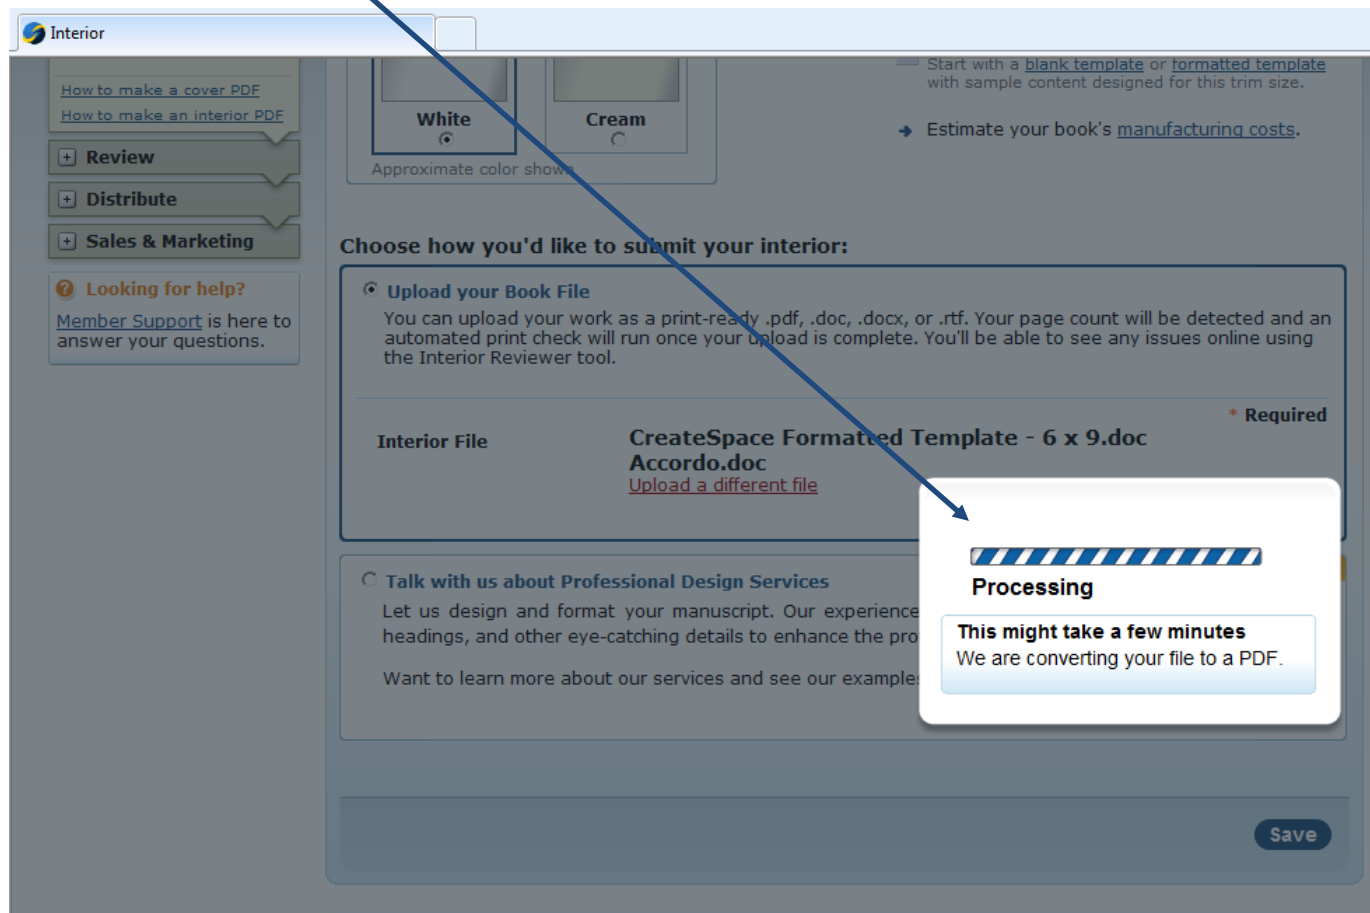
Interior

How to make a cover PDF
How to make an interior PDF

Review

Distribute

Sales & Marketing

Looking for help?
Member Support is here to answer your questions.

White

Cream

Approximate color show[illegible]

Start with a blank template or formatted template with sample content designed for this trim size.

Estimate your book's manufacturing costs.

Choose how you'd like to submit your interior:

Upload your Book File
You can upload your work as a print-ready .pdf, .doc, .docx, or .rtf. Your page count will be detected and an automated print check will run once your upload is complete. You'll be able to see any issues online using the Interior Reviewer tool.

* Required

Interior File

CreateSpace Formatted Template - 6 x 9.doc
Accordo.doc
Upload a different file

Talk with us about Professional Design Services
Let us design and format your manuscript. Our experience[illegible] headings, and other eye-catching details to enhance the pro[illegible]

Want to learn more about our services and see our example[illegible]

Processing

This might take a few minutes
We are converting your file to a PDF.

Save